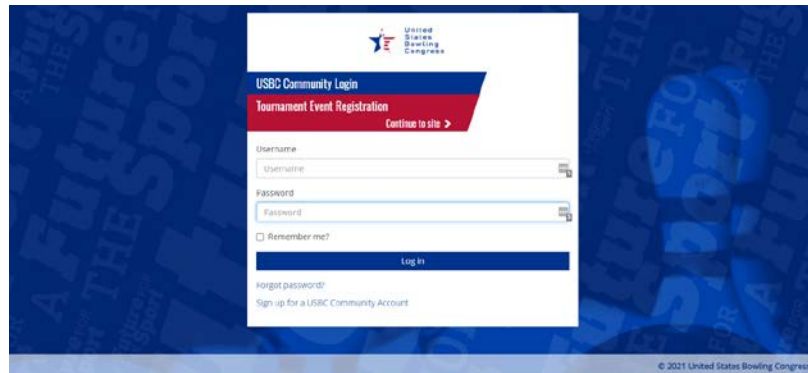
United States Bowling Congress

USBC Community Login

Tournament Event Registration

Continue to site >

Username

Username

Password

Password

Remember me?

Log in

Forgot password?

Sign up for a USBC Community Account

© 2021 United States Bowling Congres